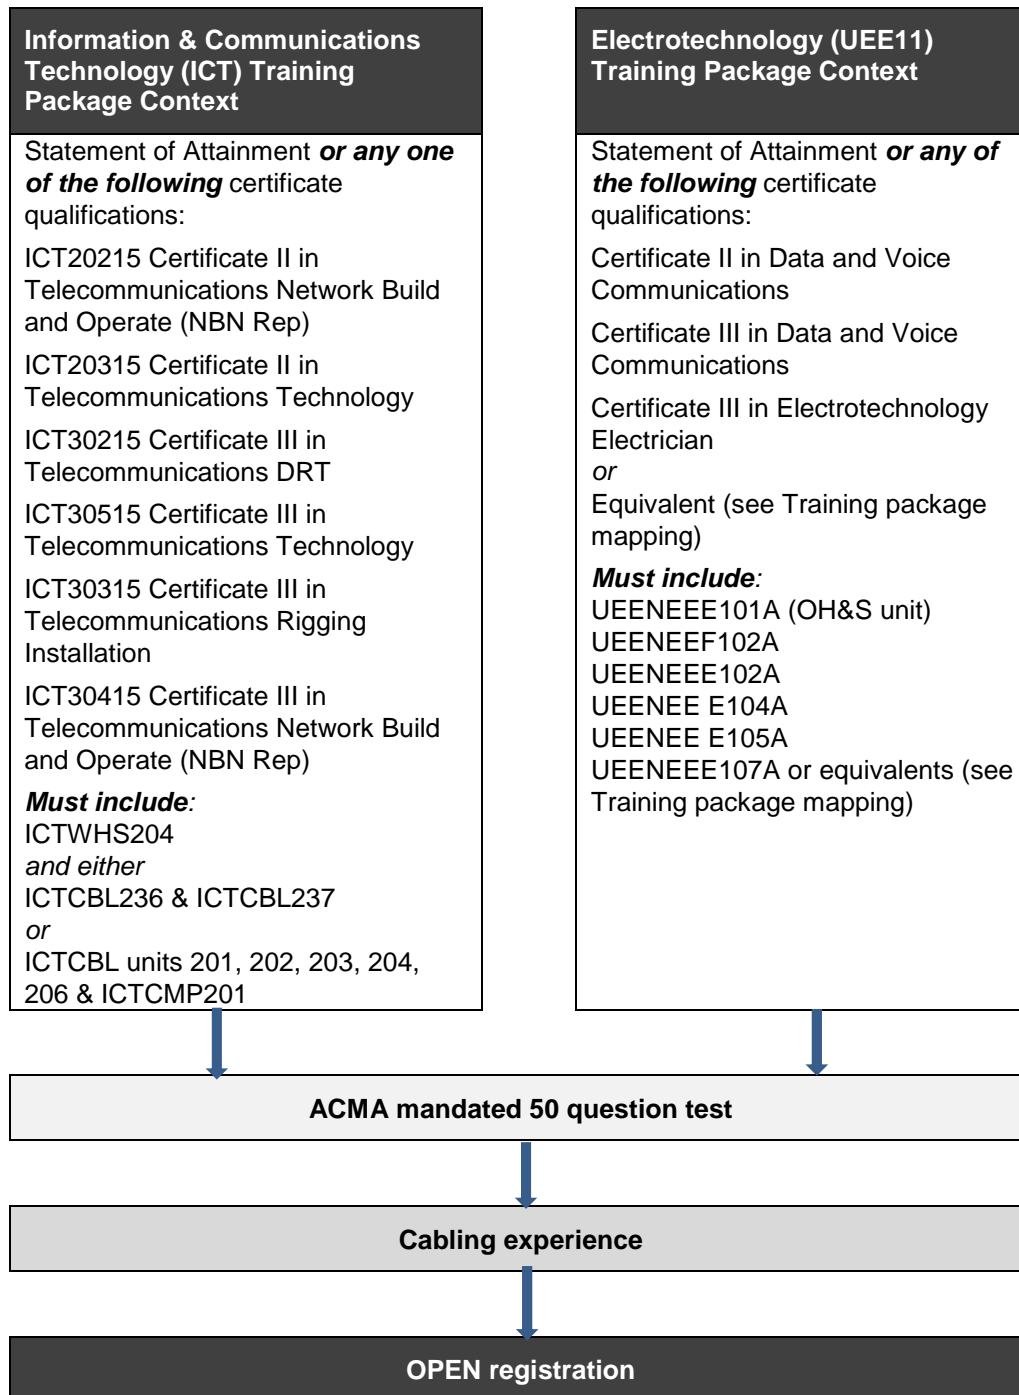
Information & Communications Technology (ICT) Training Package Context

Statement of Attainment ***or any one of the following*** certificate qualifications:

ICT20215 Certificate II in Telecommunications Network Build and Operate (NBN Rep)

ICT20315 Certificate II in Telecommunications Technology

ICT30215 Certificate III in Telecommunications DRT

ICT30515 Certificate III in Telecommunications Technology

ICT30315 Certificate III in Telecommunications Rigging Installation

ICT30415 Certificate III in Telecommunications Network Build and Operate (NBN Rep)

***Must include***:
ICTWHS204
*and either*
ICTCBL236 & ICTCBL237
*or*
ICTCBL units 201, 202, 203, 204, 206 & ICTCMP201

Electrotechnology (UEE11) Training Package Context

Statement of Attainment ***or any of the following*** certificate qualifications:

Certificate II in Data and Voice Communications

Certificate III in Data and Voice Communications

Certificate III in Electrotechnology Electrician
*or*
Equivalent (see Training package mapping)

***Must include***:
UEENEEE101A (OH&S unit)
UEENEEF102A
UEENEEE102A
UEENEE E104A
UEENEE E105A
UEENEEE107A or equivalents (see Training package mapping)

ACMA mandated 50 question test

Cabling experience

OPEN registration